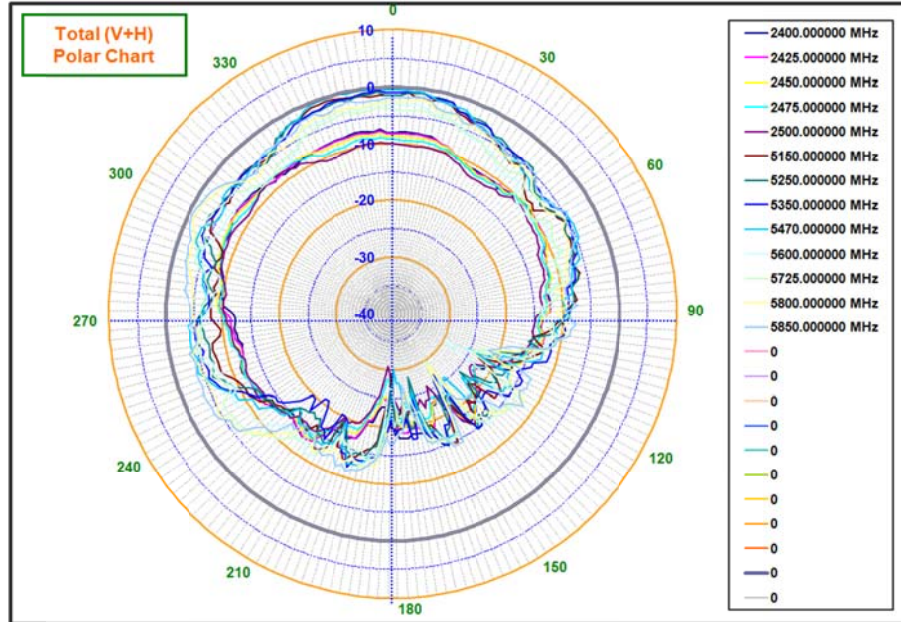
Total (V+H)
Polar Chart

0
10
0
-10
-20
-30
-40
30
60
90
120
150
180
210
240
270
300
330

2400.000000 MHz
2425.000000 MHz
2450.000000 MHz
2475.000000 MHz
2500.000000 MHz
5150.000000 MHz
5250.000000 MHz
5350.000000 MHz
5470.000000 MHz
5600.000000 MHz
5725.000000 MHz
5800.000000 MHz
5850.000000 MHz
0
0
0
0
0
0
0
0
0
0
0